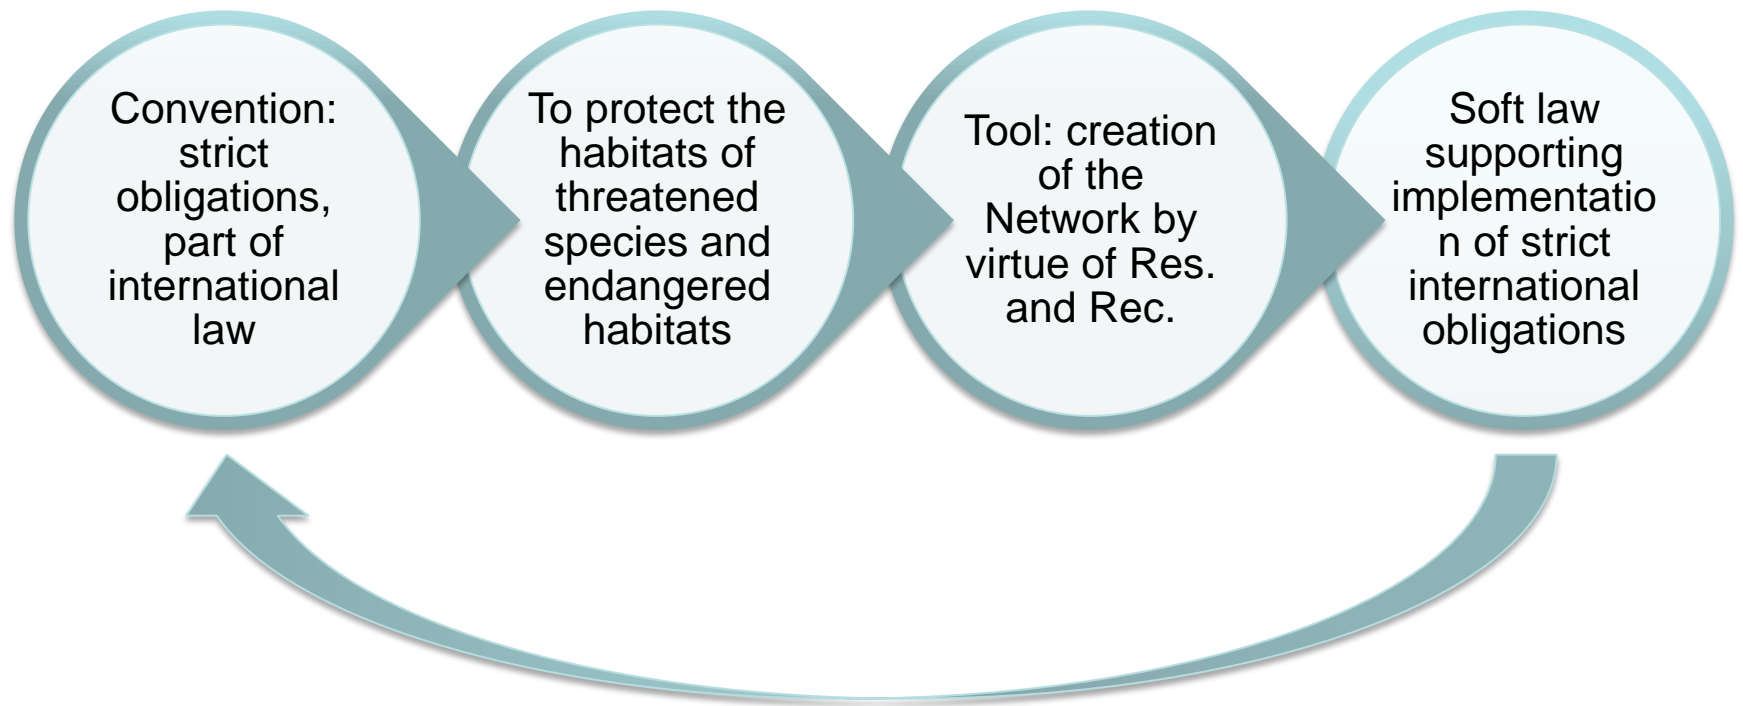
Convention: strict obligations, part of international law

To protect the habitats of threatened species and endangered habitats

Tool: creation of the Network by virtue of Res. and Rec.

Soft law supporting implementation of strict international obligations